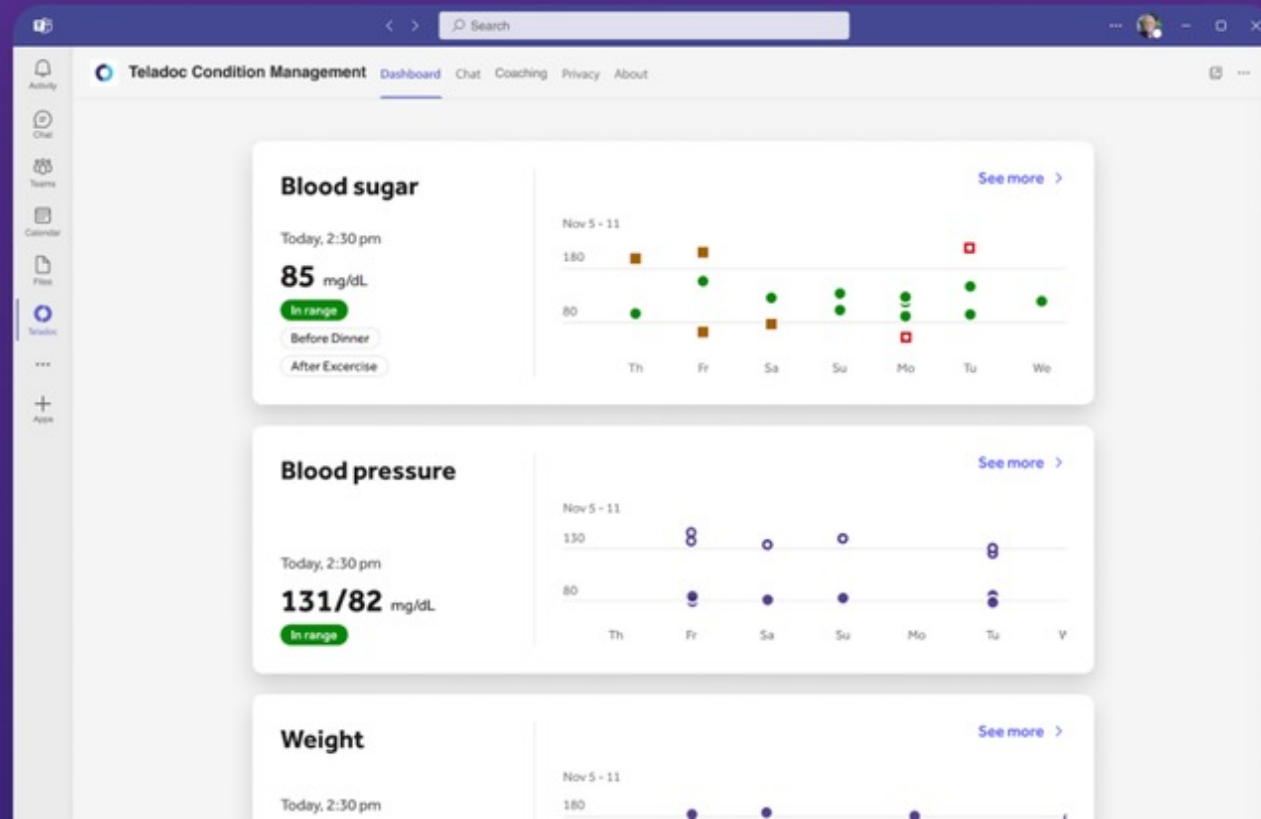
Search

Activity
Chat
Teams
Calendar
Files
Teladoc
...
Apps

Teladoc Condition Management Dashboard Chat Coaching Privacy About

Blood sugar

See more >

Today, 2:30 pm

85 mg/dL

In range

Before Dinner

After Excercise

Nov 5 - 11
180
80
Th Fr Sa Su Mo Tu We

Blood pressure

See more >

Today, 2:30 pm

131/82 mg/dL

In range

Nov 5 - 11
130
80
Th Fr Sa Su Mo Tu W

Weight

See more >

Today, 2:30 pm

Nov 5 - 11
180